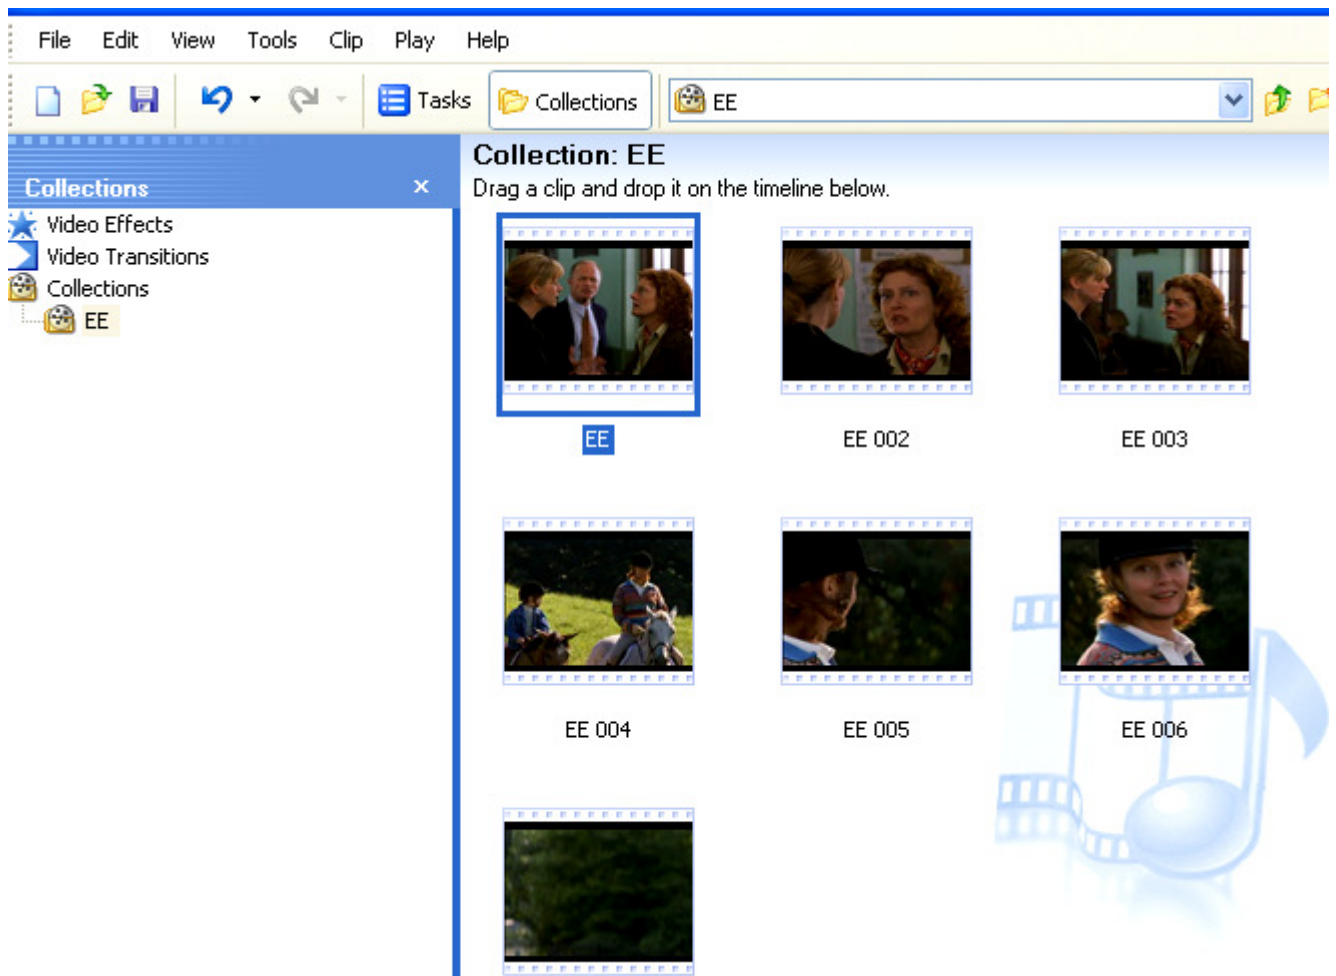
File Edit View Tools Clip Play Help

Tasks Collections EE

Collections ×

Video Effects
Video Transitions
Collections
EE

Collection: EE
Drag a clip and drop it on the timeline below.

EE
EE 002
EE 003
EE 004
EE 005
EE 006